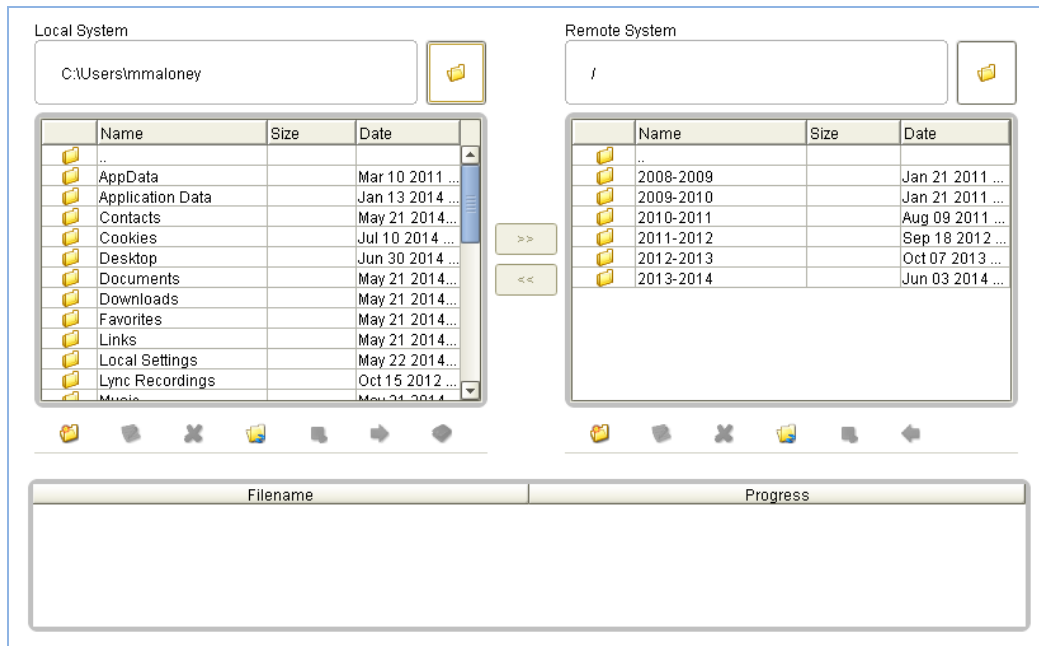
Local System

C:\Users\mmaloney

| | Name | Size | Date |
|---|---|---|---|
| | .. | | |
| | AppData | | Mar 10 2011 ... |
| | Application Data | | Jan 13 2014 ... |
| | Contacts | | May 21 2014... |
| | Cookies | | Jul 10 2014 ... |
| | Desktop | | Jun 30 2014 ... |
| | Documents | | May 21 2014... |
| | Downloads | | May 21 2014... |
| | Favorites | | May 21 2014... |
| | Links | | May 21 2014... |
| | Local Settings | | May 22 2014... |
| | Lync Recordings | | Oct 15 2012 ... |
| | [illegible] | | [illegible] |

>>

<<

Remote System

/

| | Name | Size | Date |
|---|---|---|---|
| | .. | | |
| | 2008-2009 | | Jan 21 2011 ... |
| | 2009-2010 | | Jan 21 2011 ... |
| | 2010-2011 | | Aug 09 2011 ... |
| | 2011-2012 | | Sep 18 2012 ... |
| | 2012-2013 | | Oct 07 2013 ... |
| | 2013-2014 | | Jun 03 2014 ... |

| Filename | Progress |
|---|---|